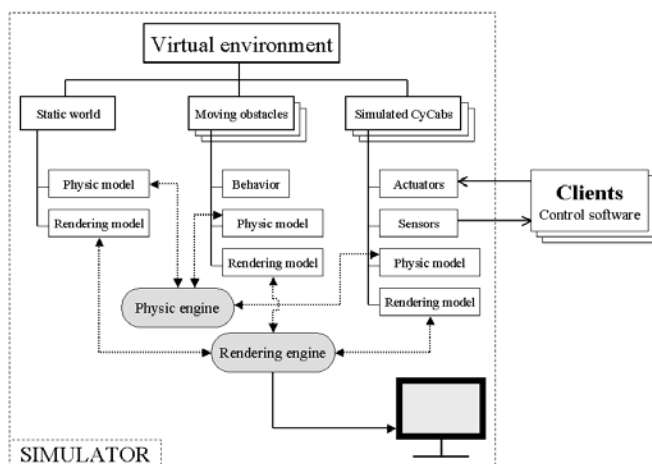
Virtual environment

Static world

Moving obstacles

Simulated CyCabs

Physic model

Rendering model

Behavior

Physic model

Rendering model

Actuators

Sensors

Physic model

Rendering model

Clients
Control software

Physic engine

Rendering engine

SIMULATOR